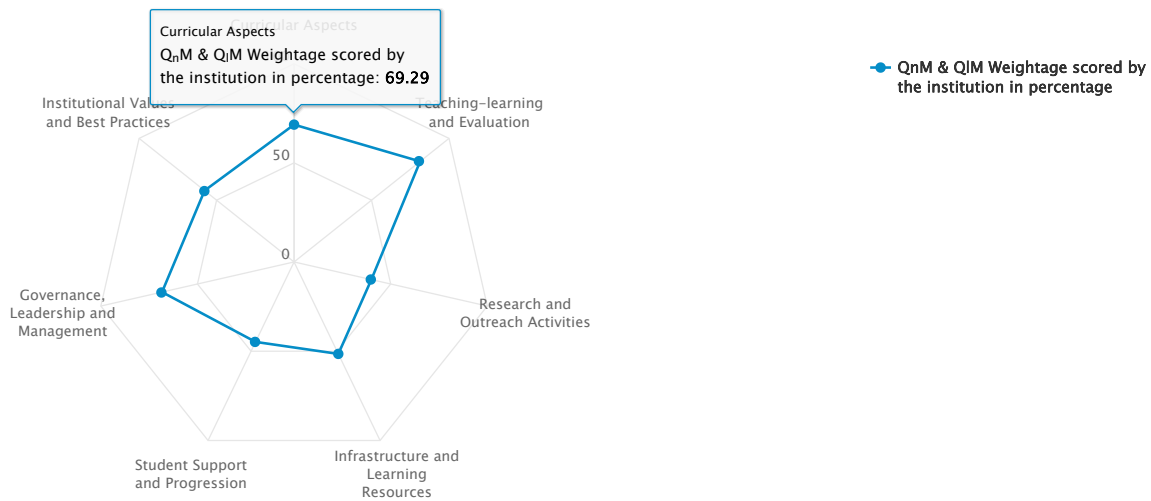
Curricular Aspects
Curricular Aspects
$Q_nM$ & $Q_lM$ Weightage scored by the institution in percentage: 69.29

QnM & QlM Weightage scored by the institution in percentage

Institutional Values and Best Practices

Teaching-learning and Evaluation

50

0

Governance, Leadership and Management

Research and Outreach Activities

Student Support and Progression

Infrastructure and Learning Resources